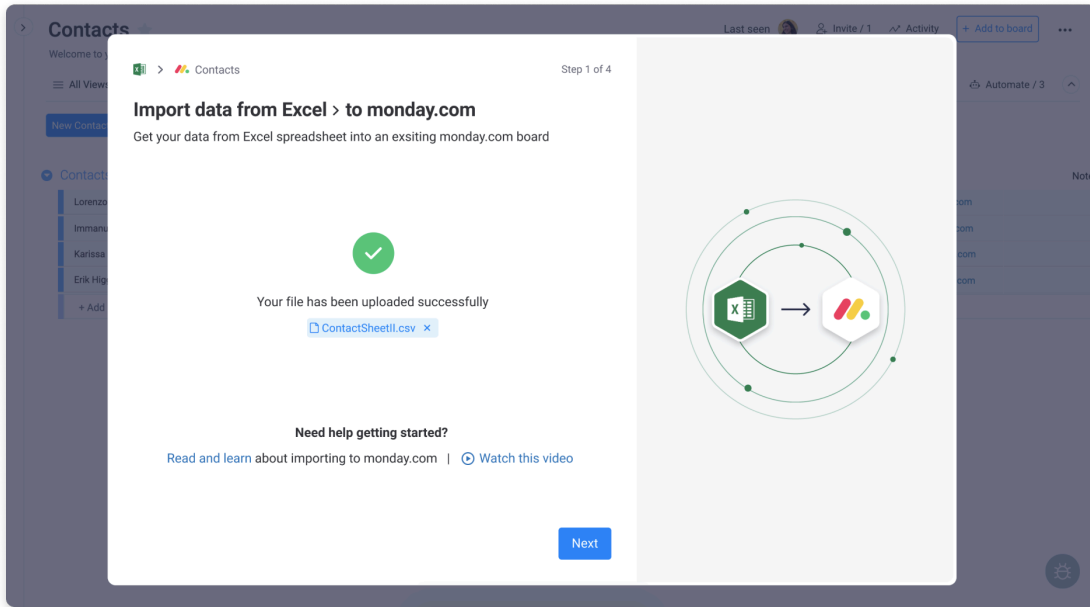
Contacts

Welcome to y

Last seen

Invite / 1

Activity

+ Add to board

All Views

Automate / 3

New Contac

Contacts

Note

Lorenzo

Immanu

Karissa

Erik Hig

+ Add

com

com

com

com

> Contacts

Step 1 of 4

Import data from Excel > to monday.com

Get your data from Excel spreadsheet into an exsiting monday.com board

Your file has been uploaded successfully

ContactSheetII.csv ×

Need help getting started?

Read and learn about importing to monday.com | Watch this video

Next